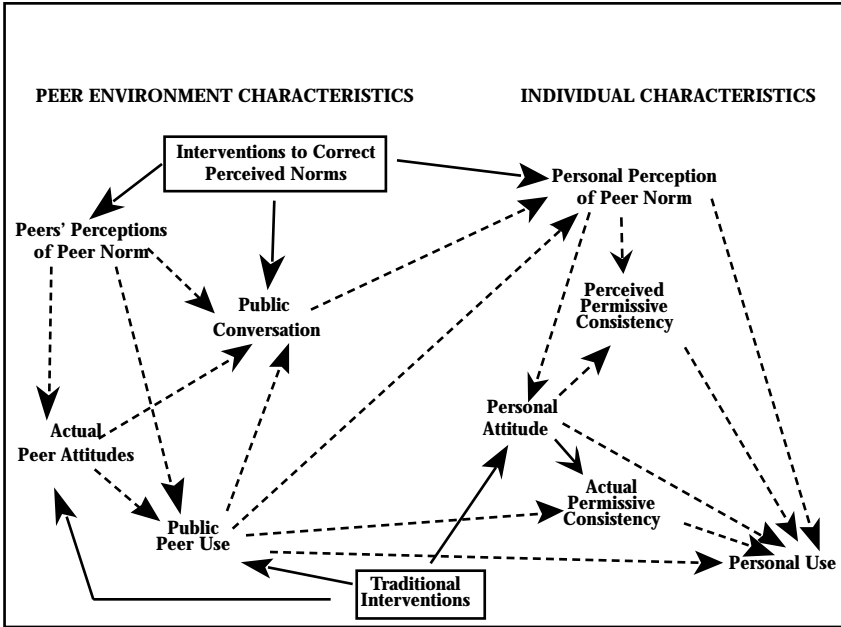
PEER ENVIRONMENT CHARACTERISTICS

INDIVIDUAL CHARACTERISTICS

Interventions to Correct Perceived Norms

Personal Perception of Peer Norm

Peers' Perceptions of Peer Norm

Public Conversation

Perceived Permissive Consistency

Actual Peer Attitudes

Personal Attitude

Actual Permissive Consistency

Public Peer Use

Personal Use

Traditional Interventions